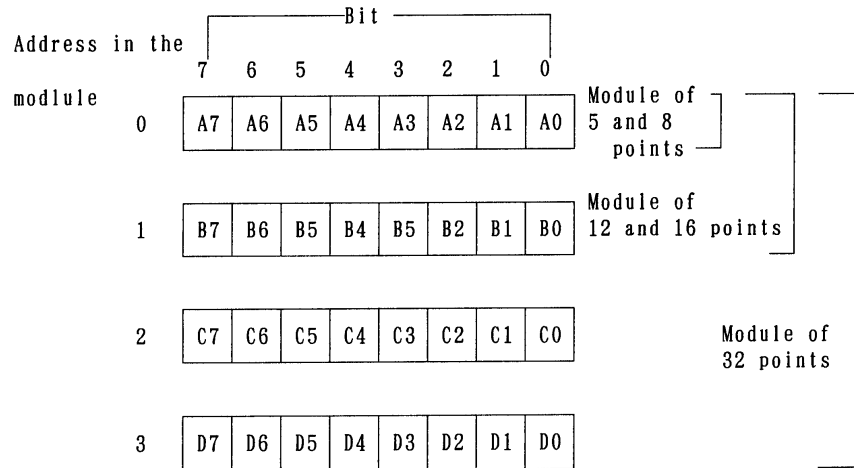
Bit

Address in the modlule

| | 7 | 6 | 5 | 4 | 3 | 2 | 1 | 0 |
|---|---|---|---|---|---|---|---|---|
| 0 | A7 | A6 | A5 | A4 | A3 | A2 | A1 | A0 |
| 1 | B7 | B6 | B5 | B4 | B5 | B2 | B1 | B0 |
| 2 | C7 | C6 | C5 | C4 | C3 | C2 | C1 | C0 |
| 3 | D7 | D6 | D5 | D4 | D3 | D2 | D1 | D0 |

Module of 5 and 8 points

Module of 12 and 16 points

Module of 32 points